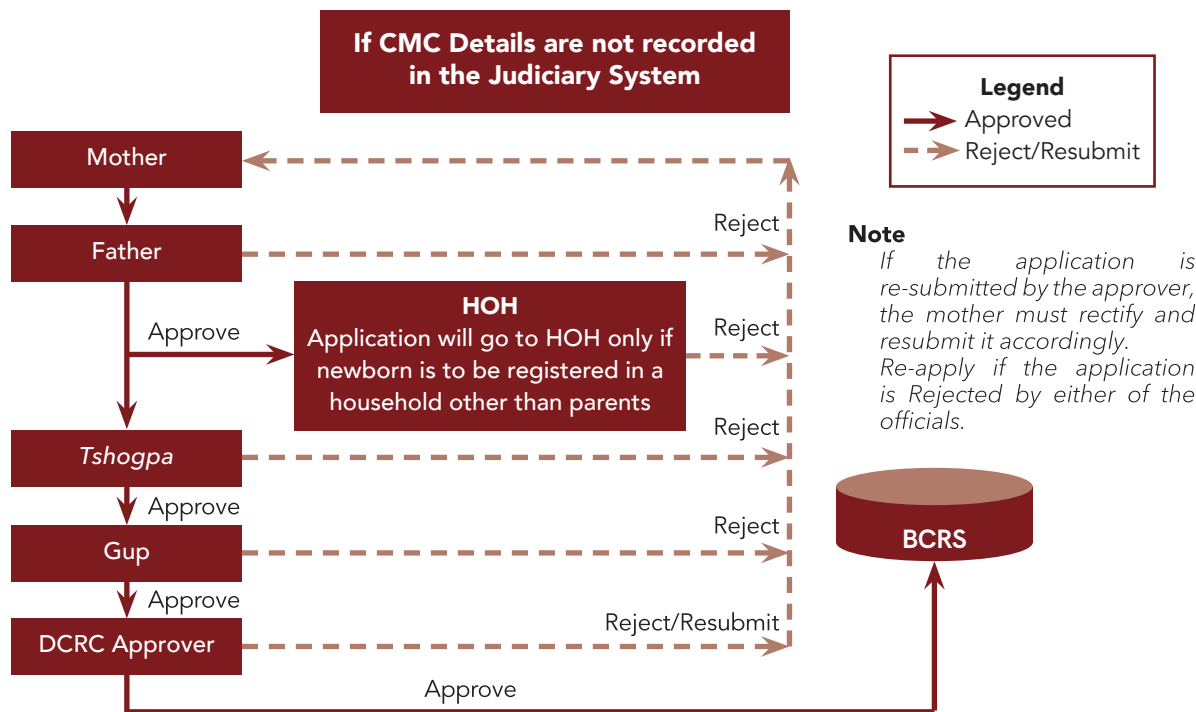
If CMC Details are not recorded in the Judiciary System

Legend
Approved
Reject/Resubmit

Mother

Father

Reject

Note
If the application is re-submitted by the approver, the mother must rectify and resubmit it accordingly.
Re-apply if the application is Rejected by either of the officials.

Approve

HOH
Application will go to HOH only if newborn is to be registered in a household other than parents

Reject

Tshogpa

Reject

Approve

Gup

Reject

BCRS

Approve

DCRC Approver

Reject/Resubmit

Approve